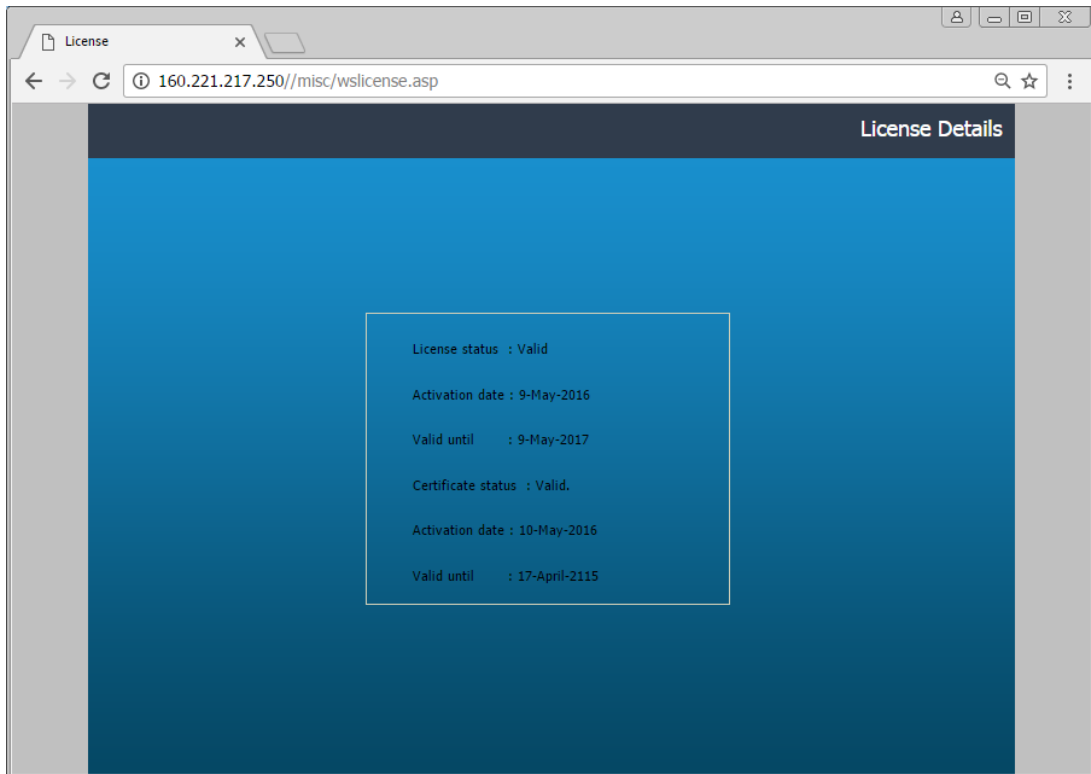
License ×

160.221.217.250//misc/wslicense.asp

License Details

License status : Valid

Activation date : 9-May-2016

Valid until : 9-May-2017

Certificate status : Valid.

Activation date : 10-May-2016

Valid until : 17-April-2115